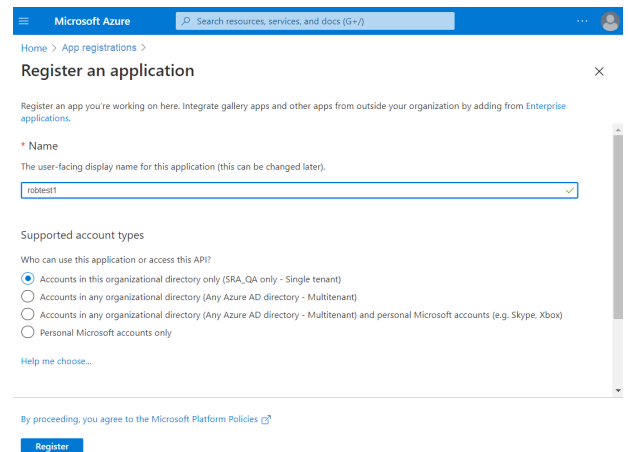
Microsoft Azure

Search resources, services, and docs (G+/)

···

Home > App registrations >

Register an application

×

Register an app you're working on here. Integrate gallery apps and other apps from outside your organization by adding from Enterprise applications.

* Name

The user-facing display name for this application (this can be changed later).

robtest1

Supported account types

Who can use this application or access this API?

Accounts in this organizational directory only (SRA_QA only - Single tenant)

Accounts in any organizational directory (Any Azure AD directory - Multitenant)

Accounts in any organizational directory (Any Azure AD directory - Multitenant) and personal Microsoft accounts (e.g. Skype, Xbox)

Personal Microsoft accounts only

Help me choose...

By proceeding, you agree to the Microsoft Platform Policies

Register